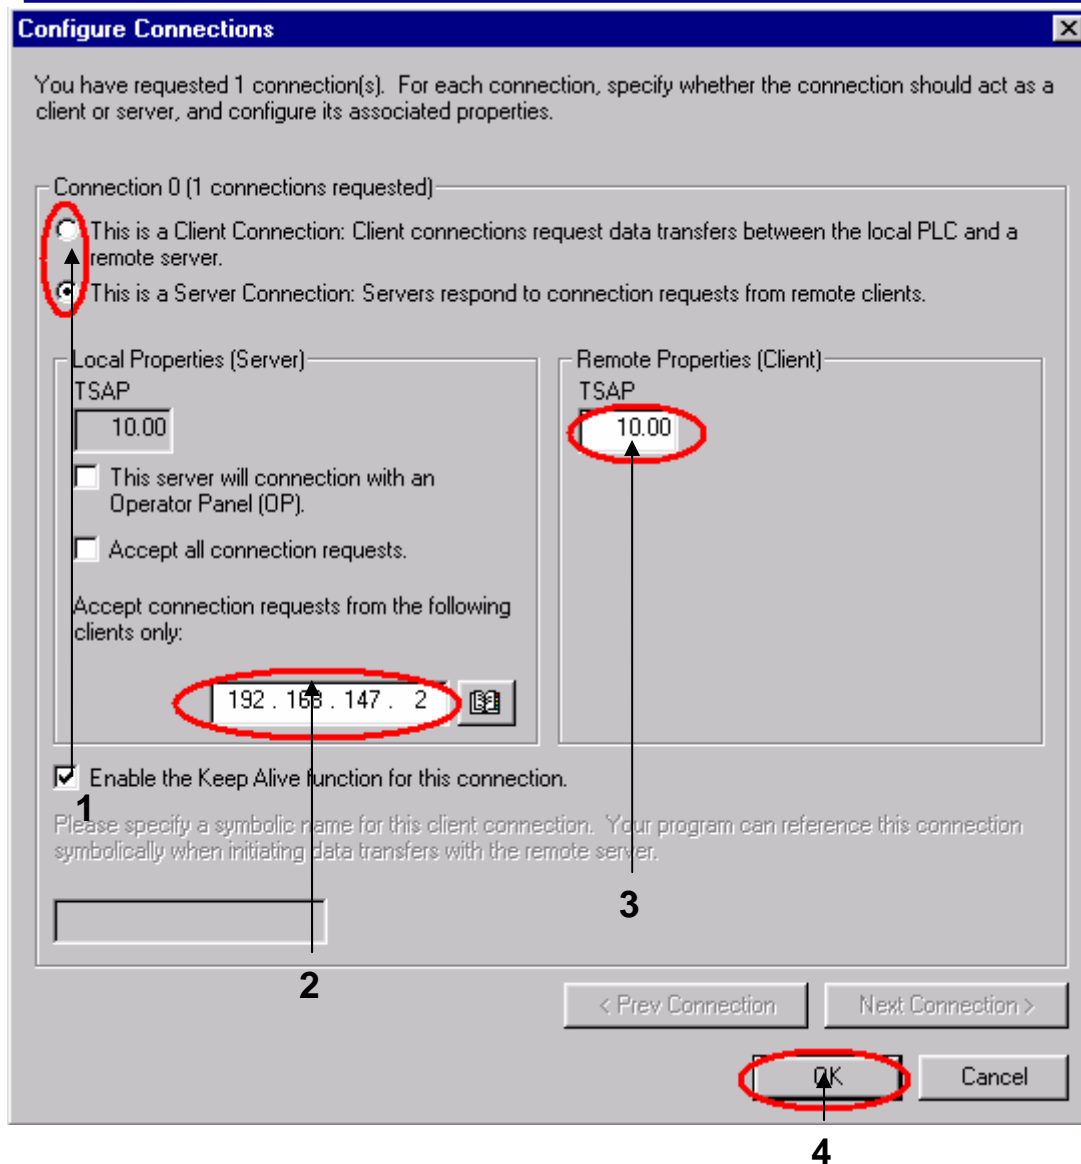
Configure Connections

You have requested 1 connection(s). For each connection, specify whether the connection should act as a client or server, and configure its associated properties.

Connection 0 (1 connections requested)

This is a Client Connection: Client connections request data transfers between the local PLC and a remote server.

This is a Server Connection: Servers respond to connection requests from remote clients.

Local Properties (Server)

TSAP

10.00

This server will connection with an Operator Panel (OP).

Accept all connection requests.

Accept connection requests from the following clients only:

192 . 168 . 147 . 2

Remote Properties (Client)

TSAP

10.00

Enable the Keep Alive function for this connection.

1

Please specify a symbolic name for this client connection. Your program can reference this connection symbolically when initiating data transfers with the remote server.

3

2

< Prev Connection

Next Connection >

OK

Cancel

4